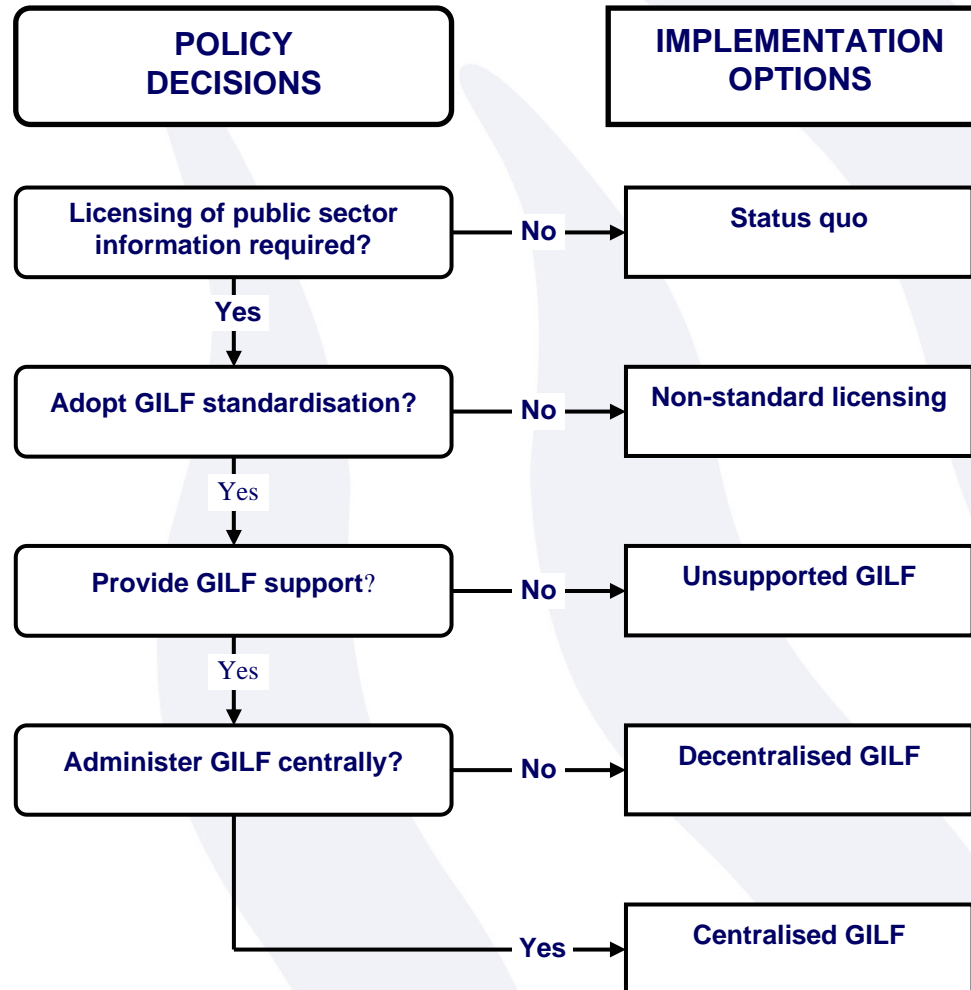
POLICY DECISIONS

IMPLEMENTATION OPTIONS

Licensing of public sector information required?

No

Status quo

Yes

Adopt GILF standardisation?

No

Non-standard licensing

Yes

Provide GILF support?

No

Unsupported GILF

Yes

Administer GILF centrally?

No

Decentralised GILF

Yes

Centralised GILF